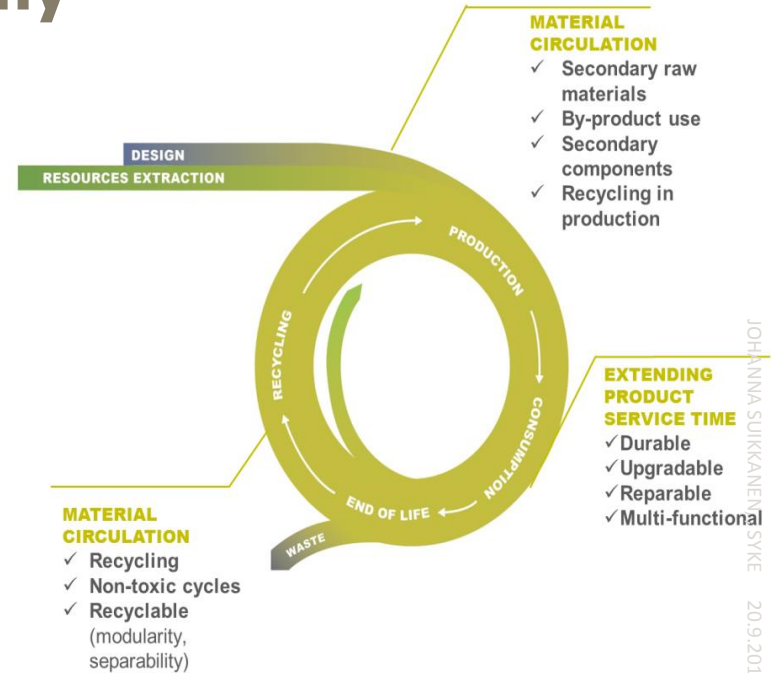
ny

MATERIAL CIRCULATION
✓ Secondary raw materials
✓ By-product use
✓ Secondary components
✓ Recycling in production

DESIGN
RESOURCES EXTRACTION

PRODUCTION
CONSUMPTION
END OF LIFE
RECYCLING
WASTE

EXTENDING PRODUCT SERVICE TIME
✓Durable
✓Upgradable
✓Reparable
✓Multi-functional

MATERIAL CIRCULATION
✓ Recycling
✓ Non-toxic cycles
✓ Recyclable (modularity, separability)

JOHANNA SUIKKANEN SYKE 20.9.201